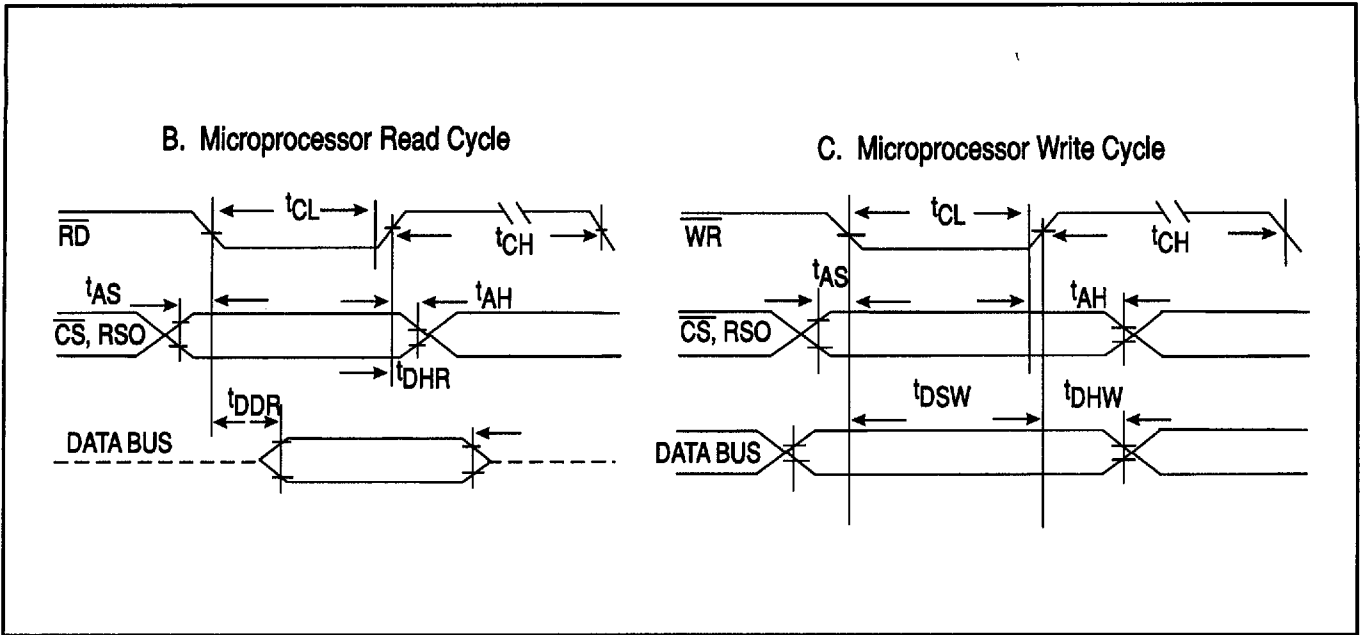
B. Microprocessor Read Cycle

$\overline{RD}$

$t_{CL}$

$t_{CH}$

$t_{AS}$

$t_{AH}$

$\overline{CS}$, RSO

$t_{DHR}$

$t_{DDR}$

DATA BUS

C. Microprocessor Write Cycle

$\overline{WR}$

$t_{CL}$

$t_{CH}$

$t_{AS}$

$t_{AH}$

$\overline{CS}$, RSO

$t_{DSW}$

$t_{DHW}$

DATA BUS